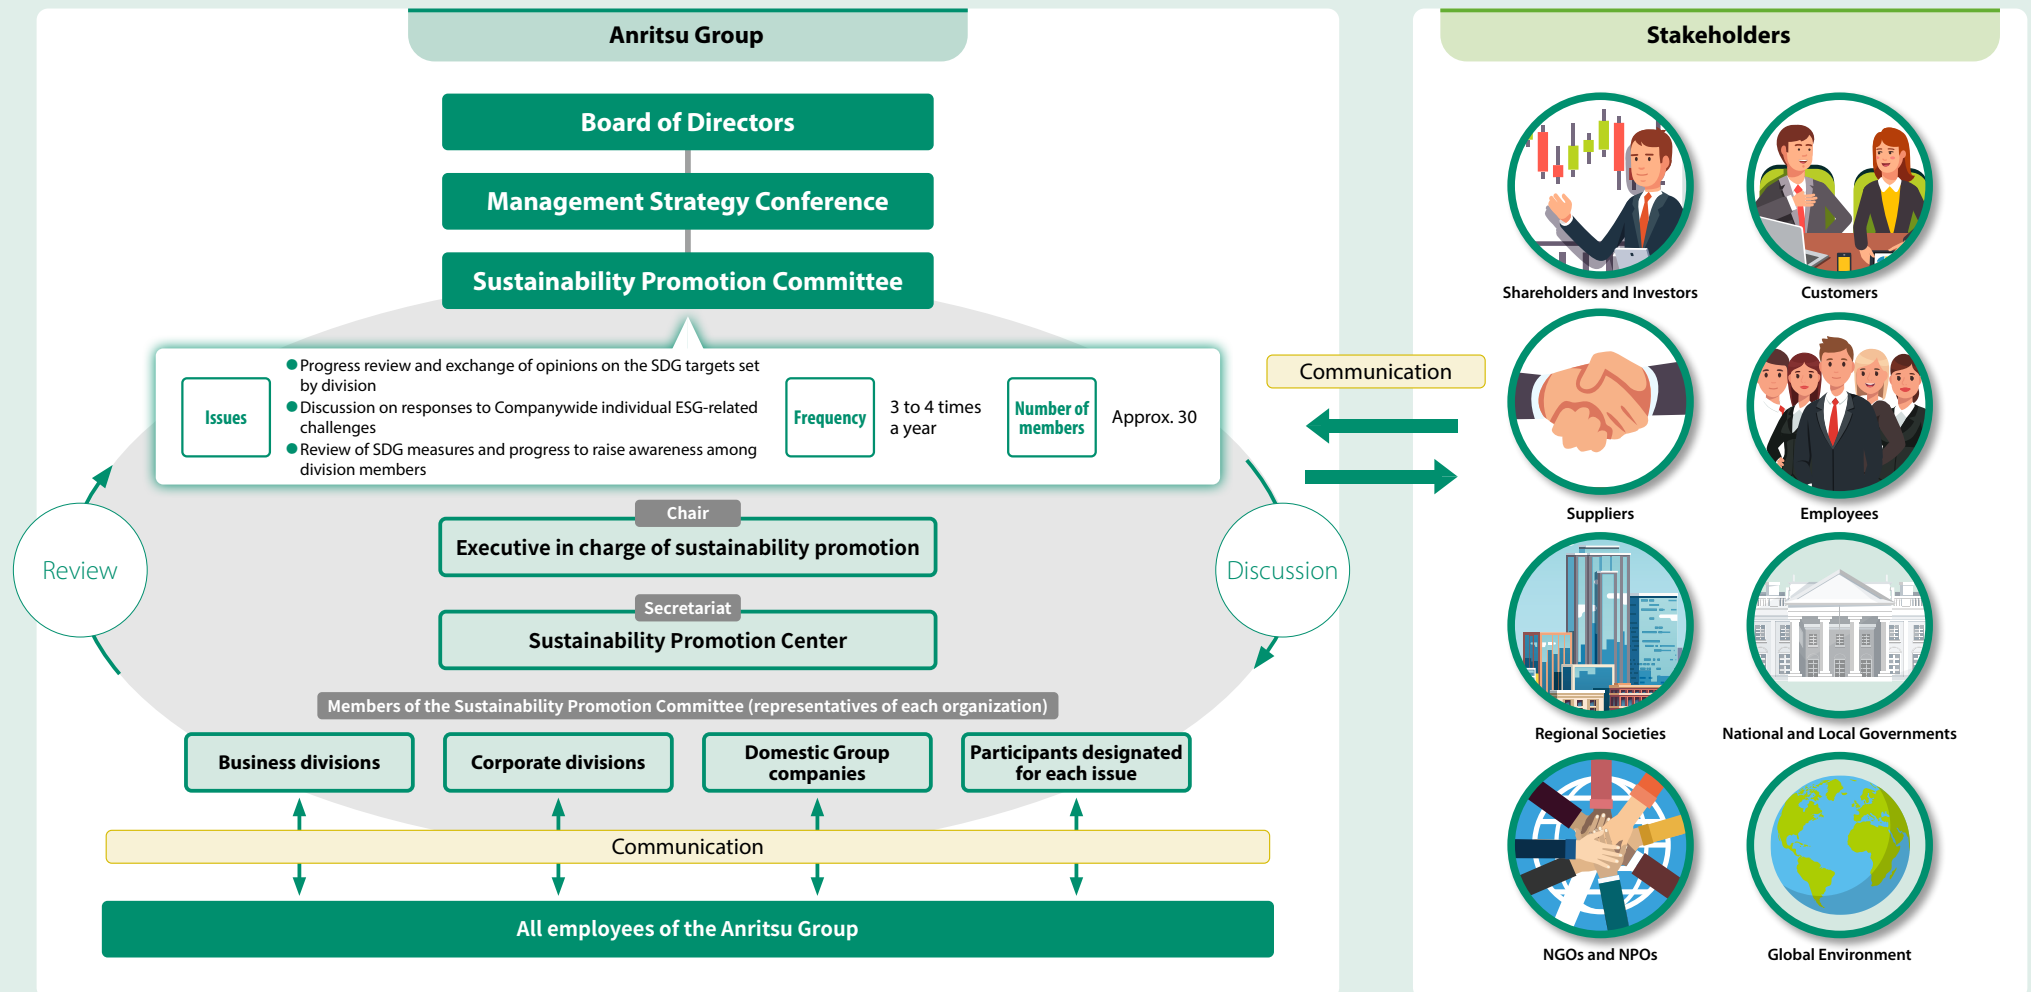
Anritsu Group

Board of Directors

Management Strategy Conference

Sustainability Promotion Committee

Issues

●Progress review and exchange of opinions on the SDG targets set by division
●Discussion on responses to Companywide individual ESG-related challenges
●Review of SDG measures and progress to raise awareness among division members

Frequency

3 to 4 times a year

Number of members

Approx. 30

Review

Discussion

Chair

Executive in charge of sustainability promotion

Secretariat

Sustainability Promotion Center

Members of the Sustainability Promotion Committee (representatives of each organization)

Business divisions

Corporate divisions

Domestic Group companies

Participants designated for each issue

Communication

All employees of the Anritsu Group

Communication

Stakeholders

Shareholders and Investors

Customers

Suppliers

Employees

Regional Societies

National and Local Governments

NGOs and NPOs

Global Environment